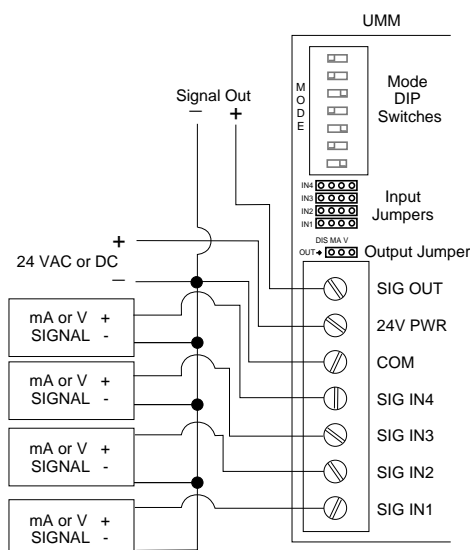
UMM

Signal Out
− +

M
O
D
E

Mode
DIP
Switches

IN4
IN3
IN2
IN1

Input
Jumpers

DIS MA V
OUT

Output Jumper

+
24 VAC or DC
−

SIG OUT

24V PWR

COM

SIG IN4

SIG IN3

SIG IN2

SIG IN1

mA or V +
SIGNAL -

mA or V +
SIGNAL -

mA or V +
SIGNAL -

mA or V +
SIGNAL -